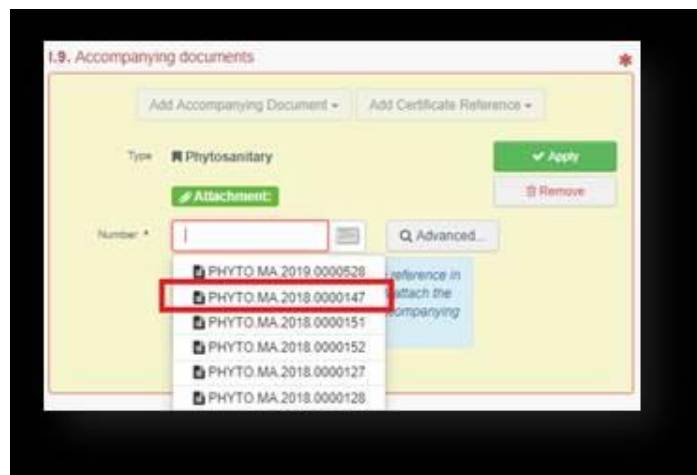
I.9. Accompanying documents

*

Add Accompanying Document ▾

Add Certificate Reference ▾

Type

Phytosanitary

✔ Apply

Attachment:

Remove

Number *

|

Advanced...

PHYTO.MA.2019.0000528

PHYTO.MA.2018.0000147

PHYTO.MA.2018.0000151

PHYTO.MA.2018.0000152

PHYTO.MA.2018.0000127

PHYTO.MA.2018.0000128

reference in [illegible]ttach the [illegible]ompanying